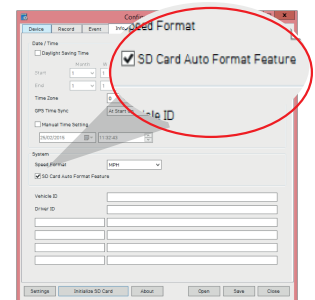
Config
Device Record Event Info
Date / Time
Daylight Saving Time
Month W
Start 1
End 1
Time Zone
GPS Time Sync At Start
Manual Time Setting
29/02/2016 11:02:48
System
Speed Format MPH
SD Card Auto Format Feature
Vehicle ID
Driver ID
Settings Initialize SD Card About Open Save Close
Speed Format
SD Card Auto Format Feature
le ID